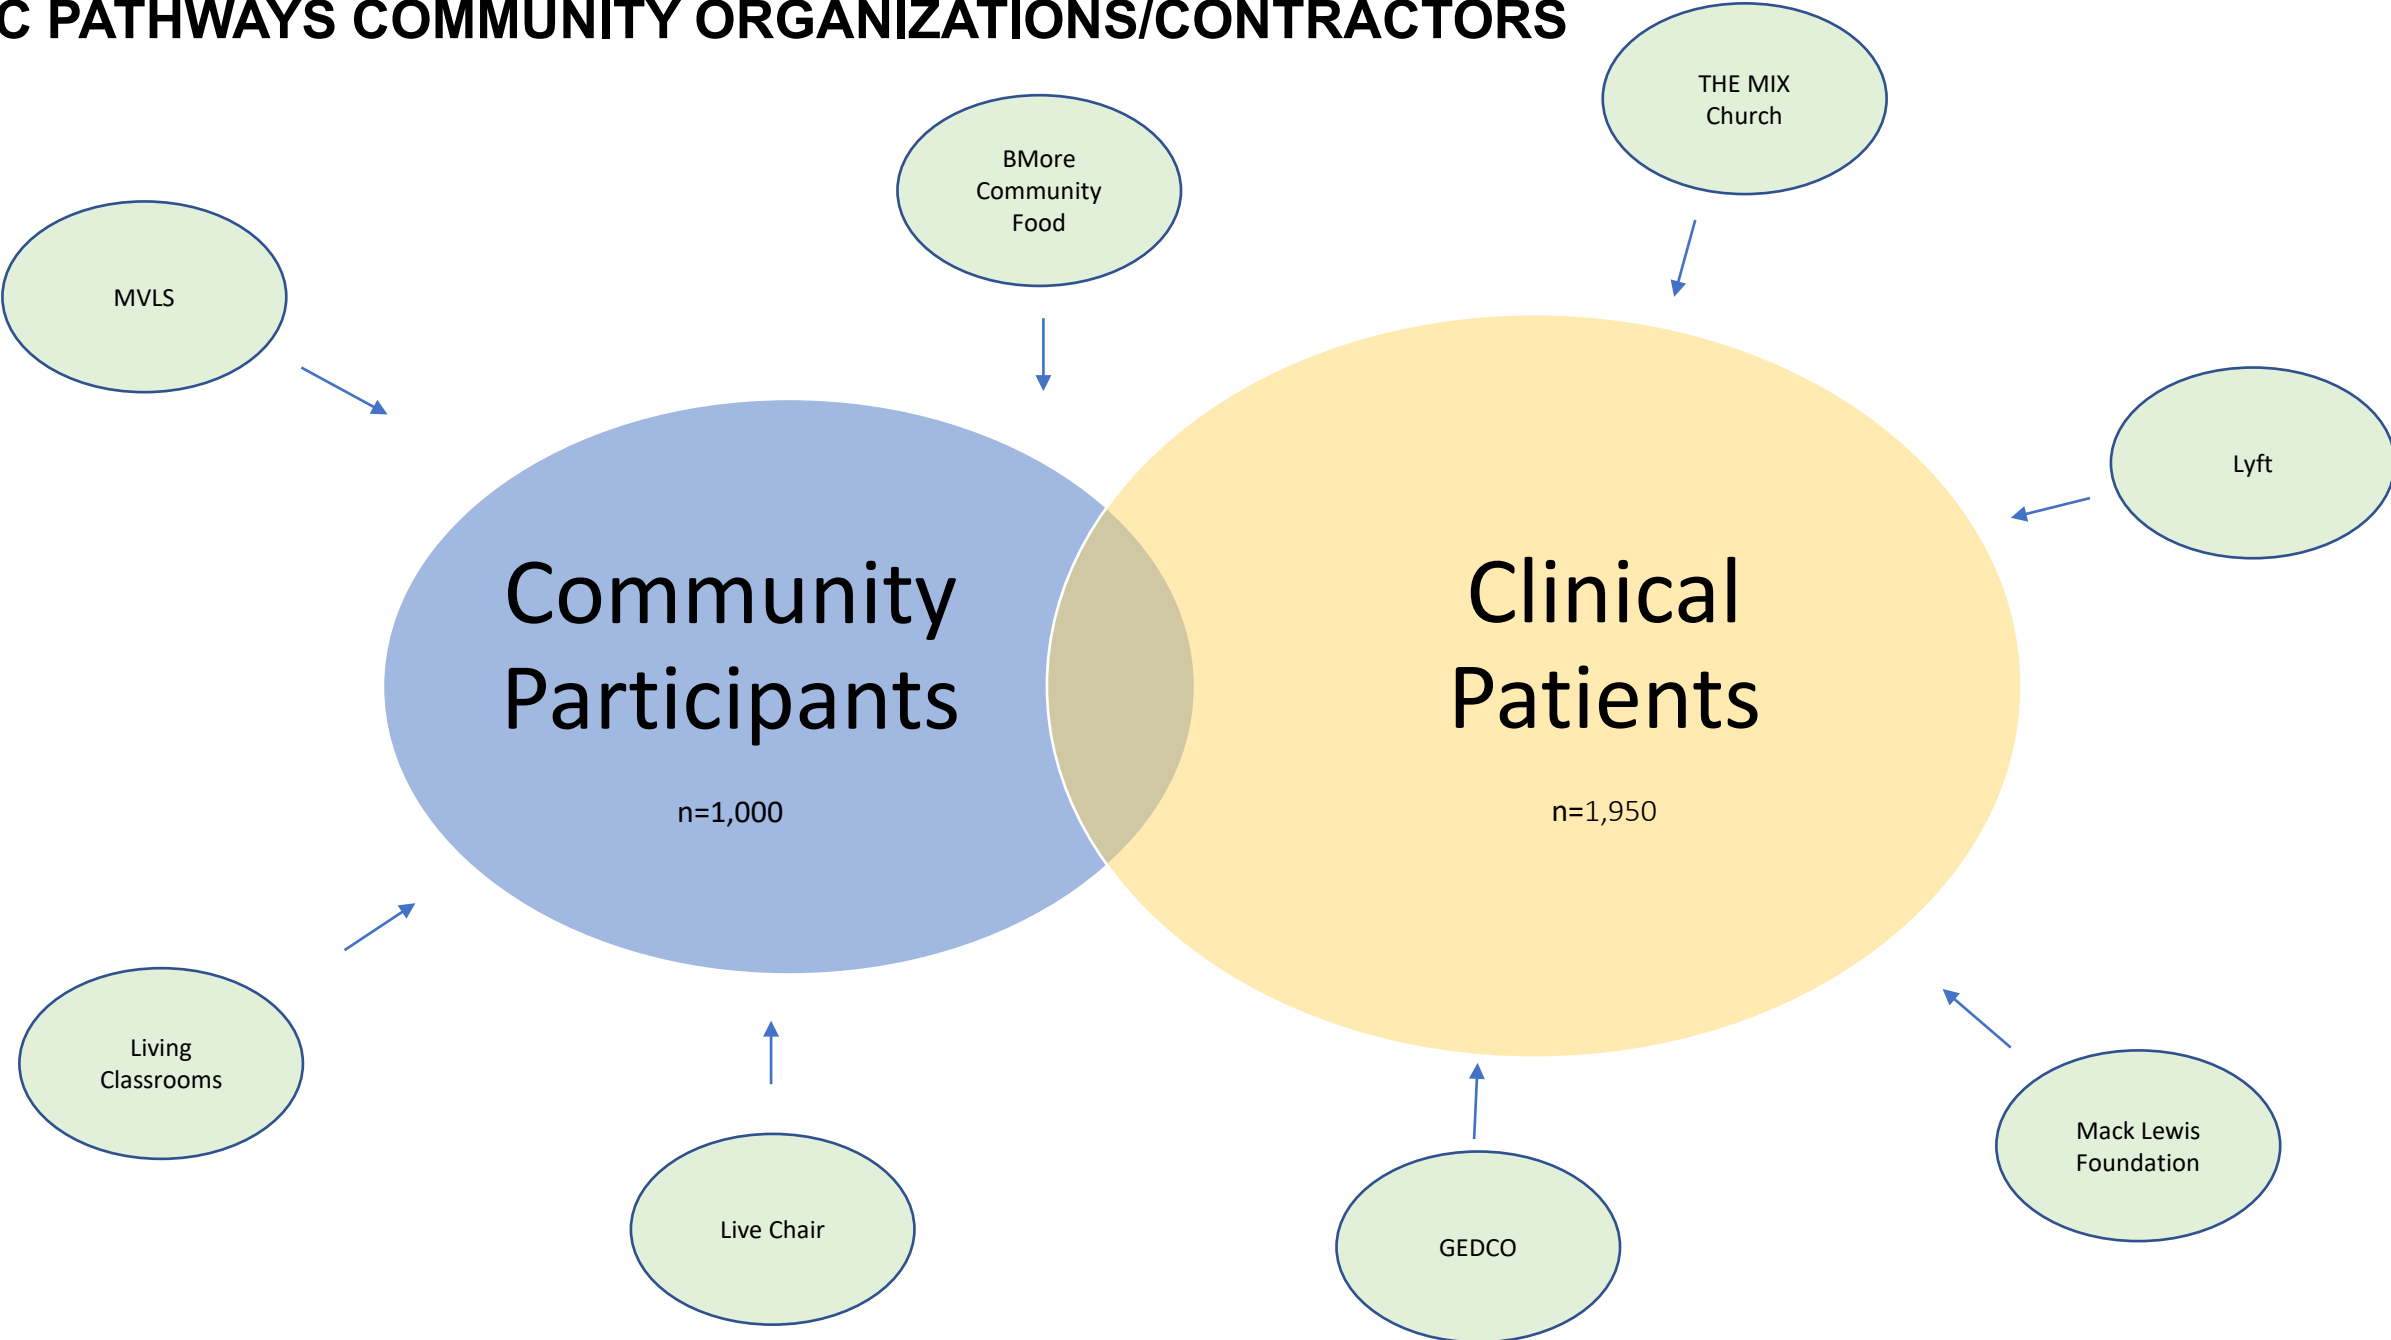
C PATHWAYS COMMUNITY ORGANIZATIONS/CONTRACTORS

THE MIX Church

BMore Community Food

MVLS

Lyft

Community Participants

n=1,000

Clinical Patients

n=1,950

Living Classrooms

Live Chair

GEDCO

Mack Lewis Foundation